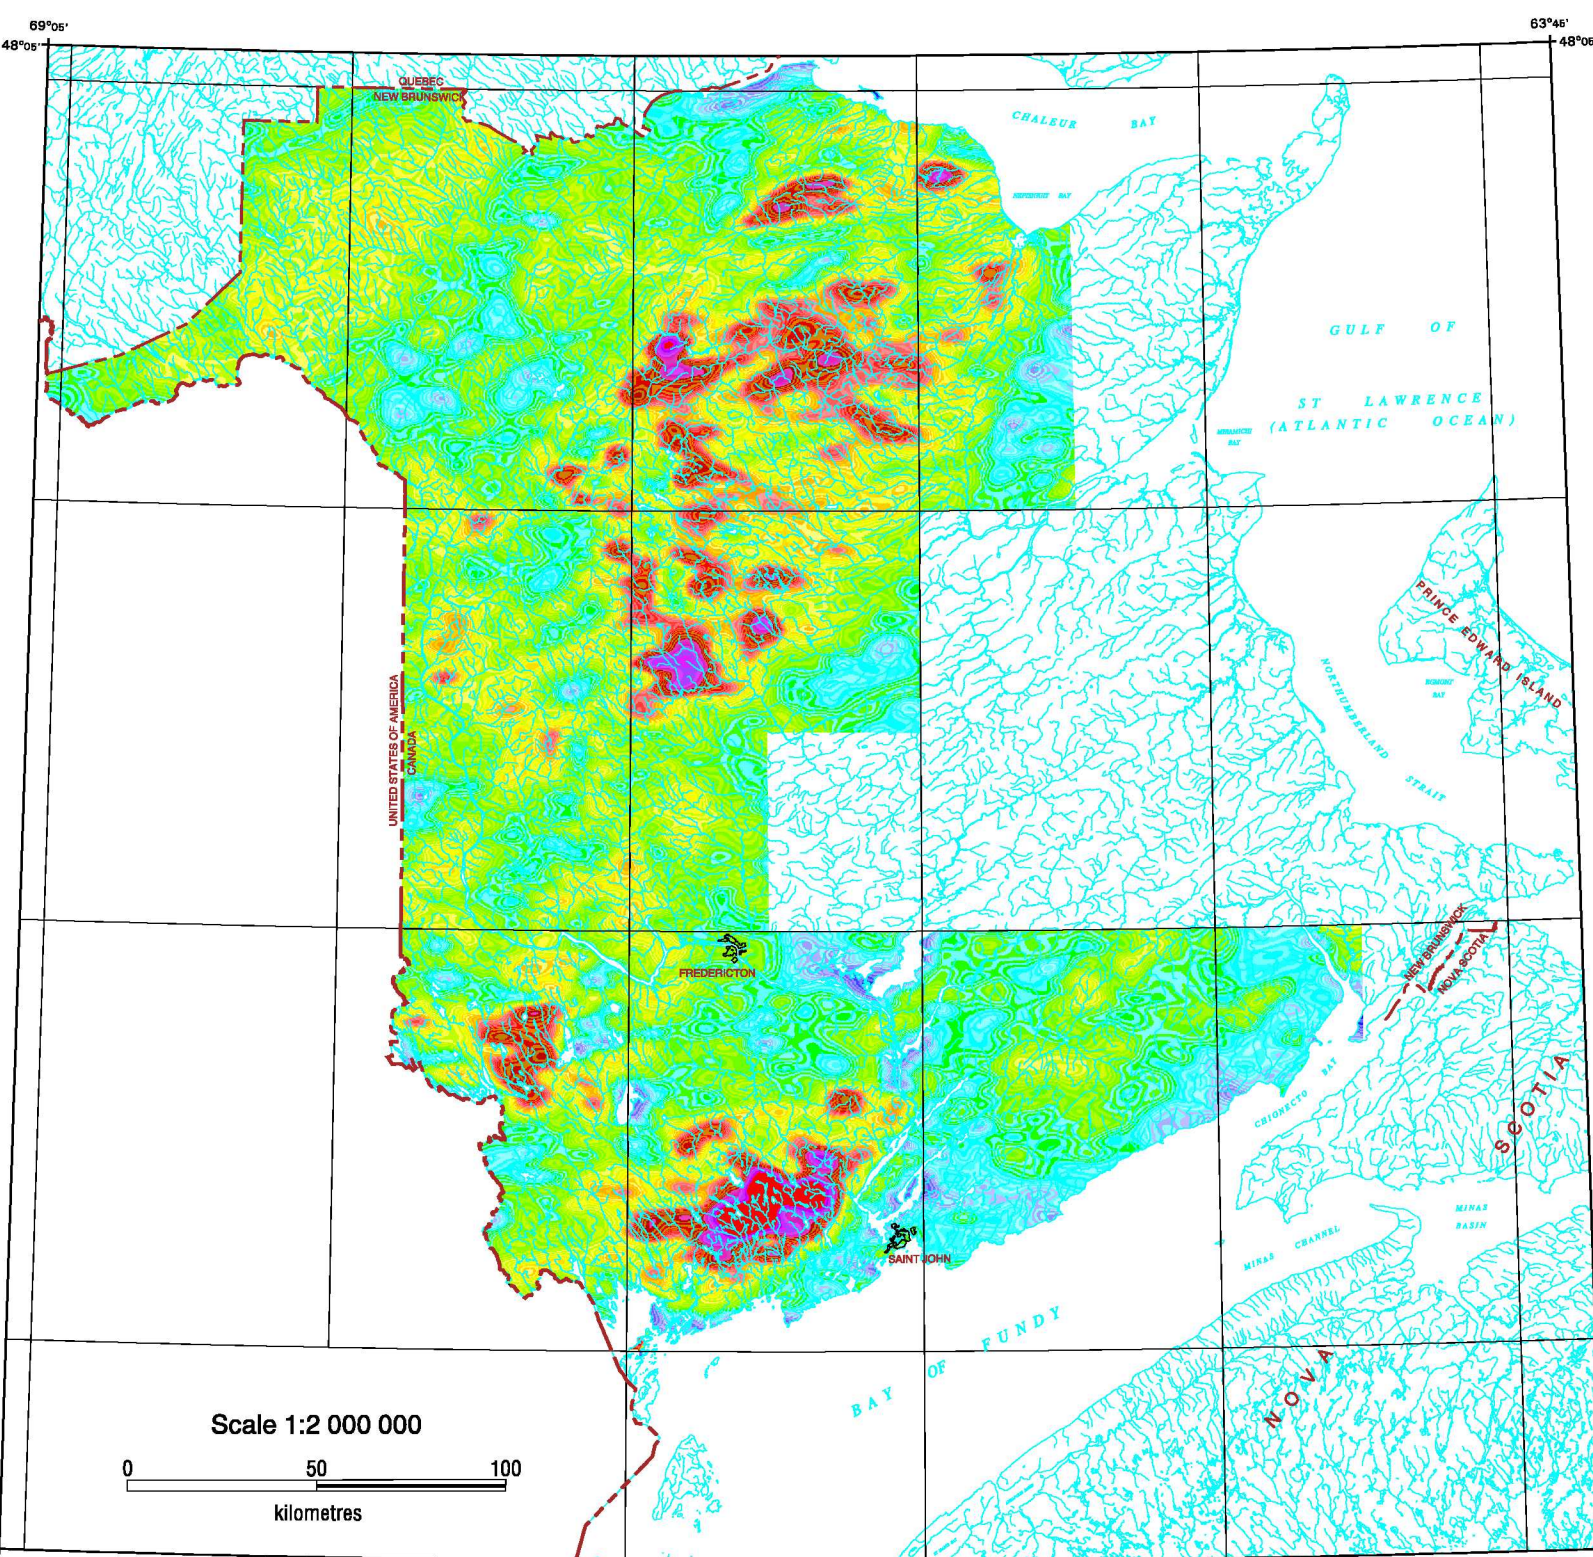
69°05'
48°05'
63°45'
48°05'

QUEBEC
NEW BRUNSWICK

CHALEUR BAY

NEPISIGUIT BAY

GULF OF
ST LAWRENCE
(ATLANTIC OCEAN)

MIRAMICHI BAY

PRINCE EDWARD ISLAND

BEDEQUE BAY

NORTHUMBERLAND STRAIT

UNITED STATES OF AMERICA
CANADA

FREDERICTON

NEW BRUNSWICK
NOVA SCOTIA

CHIGNECTO BAY

MINAS BASIN

MINAS CHANNEL

SAINT JOHN

BAY OF FUNDY

NOVA SCOTIA

Scale 1:2 000 000
0 50 100
kilometres